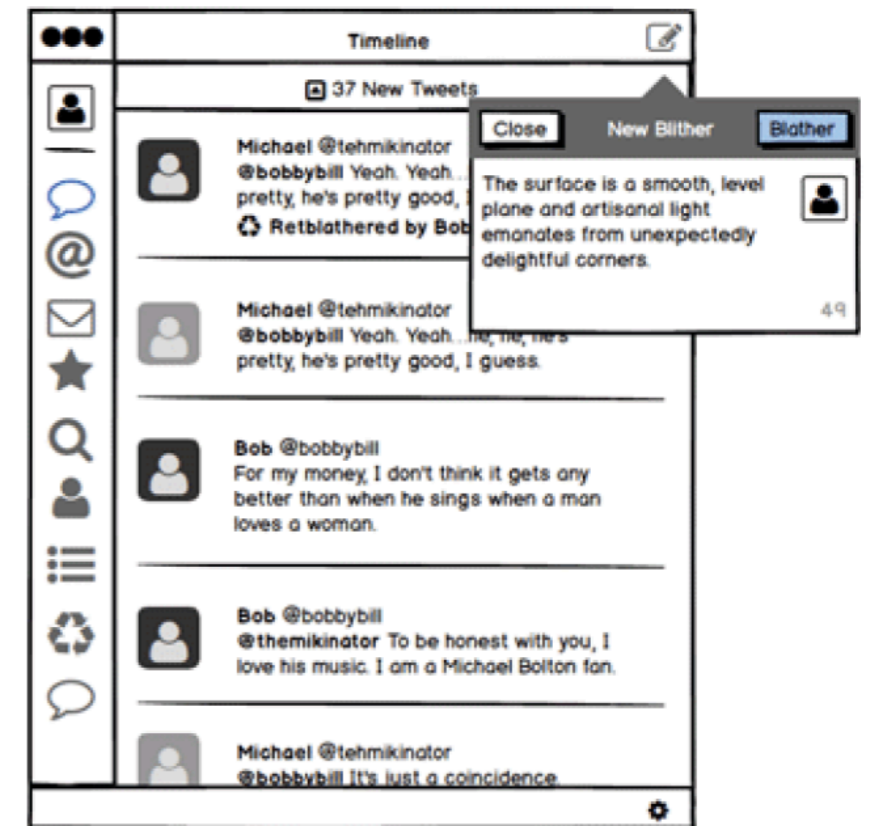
Timeline

37 New Tweets

Close New Blither Blather

The surface is a smooth, level plane and artisanal light emanates from unexpectedly delightful corners.

49

Michael @tehmikinator
@bobbybill Yeah. Yeah... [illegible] pretty, he's pretty good, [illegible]
Retblathered by Bob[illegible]

Michael @tehmikinator
@bobbybill Yeah. Yeah...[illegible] pretty, he's pretty good, I guess.

Bob @bobbybill
For my money, I don't think it gets any better than when he sings when a man loves a woman.

Bob @bobbybill
@themikinator To be honest with you, I love his music. I am a Michael Bolton fan.

Michael @tehmikinator
@bobbybill It's just a coincidence.